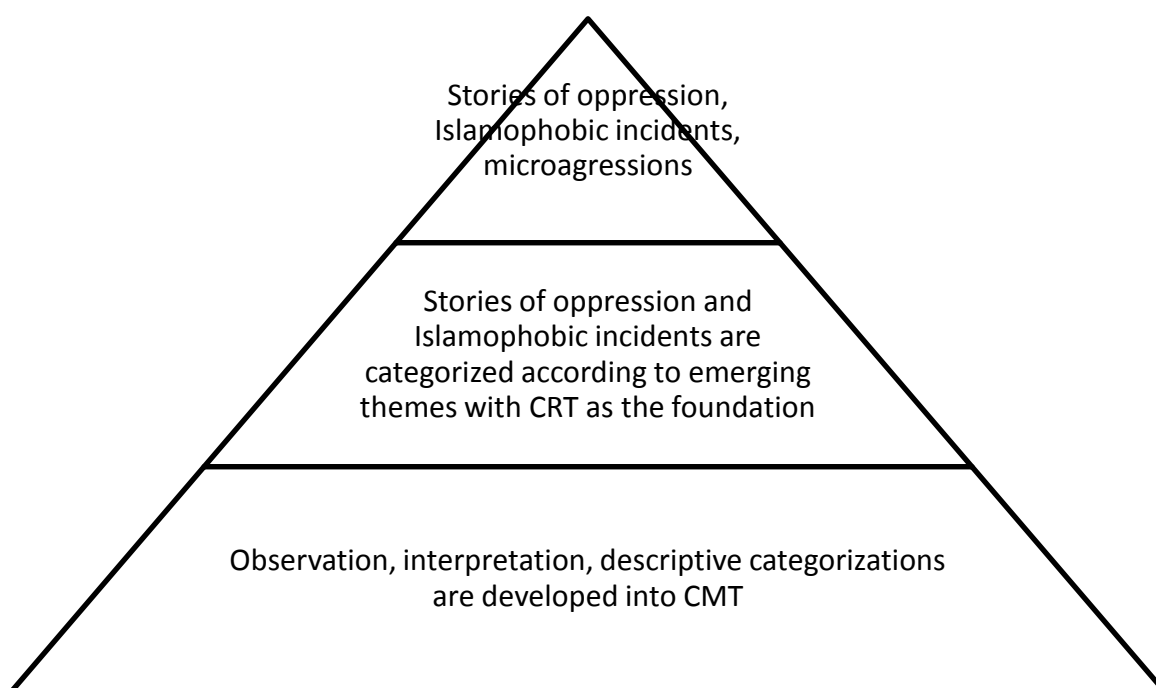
Stories of oppression, Islamophobic incidents, microagressions

Stories of oppression and Islamophobic incidents are categorized according to emerging themes with CRT as the foundation

Observation, interpretation, descriptive categorizations are developed into CMT